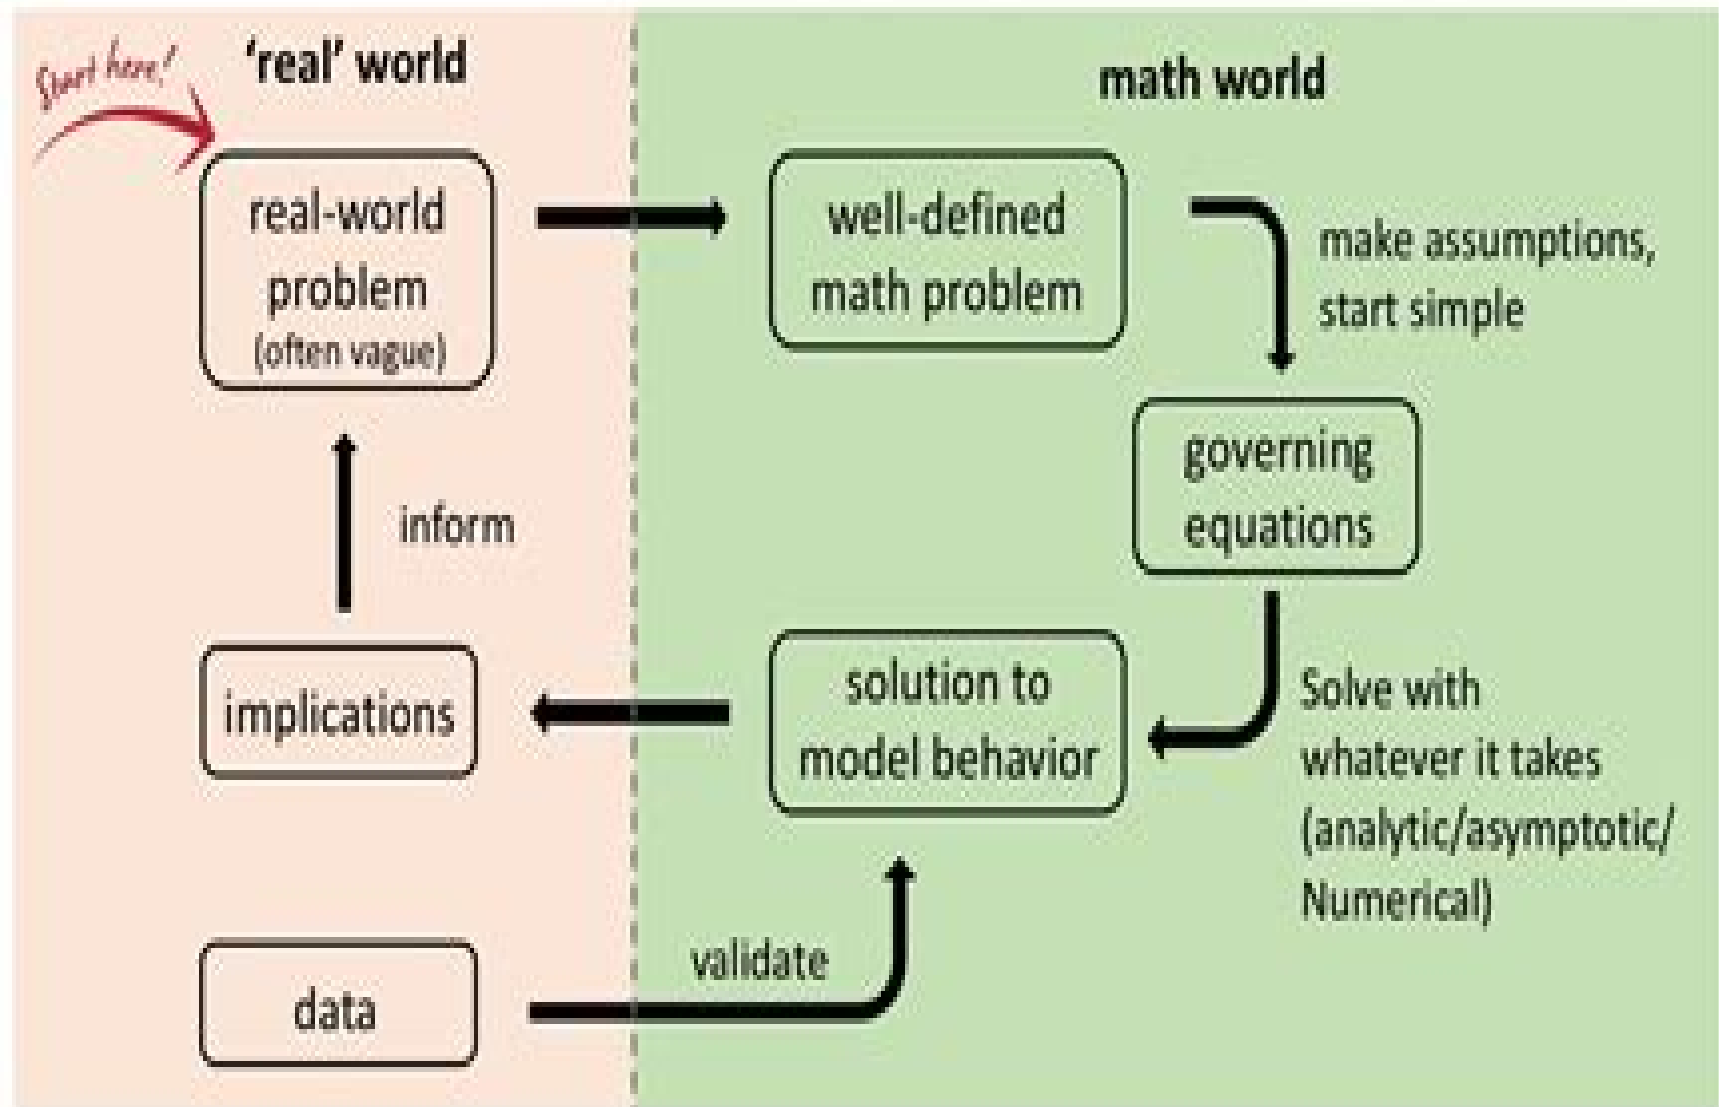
Start here!

'real' world

math world

real-world problem (often vague)

well-defined math problem

make assumptions, start simple

governing equations

inform

implications

solution to model behavior

Solve with whatever it takes (analytic/asymptotic/ Numerical)

validate

data